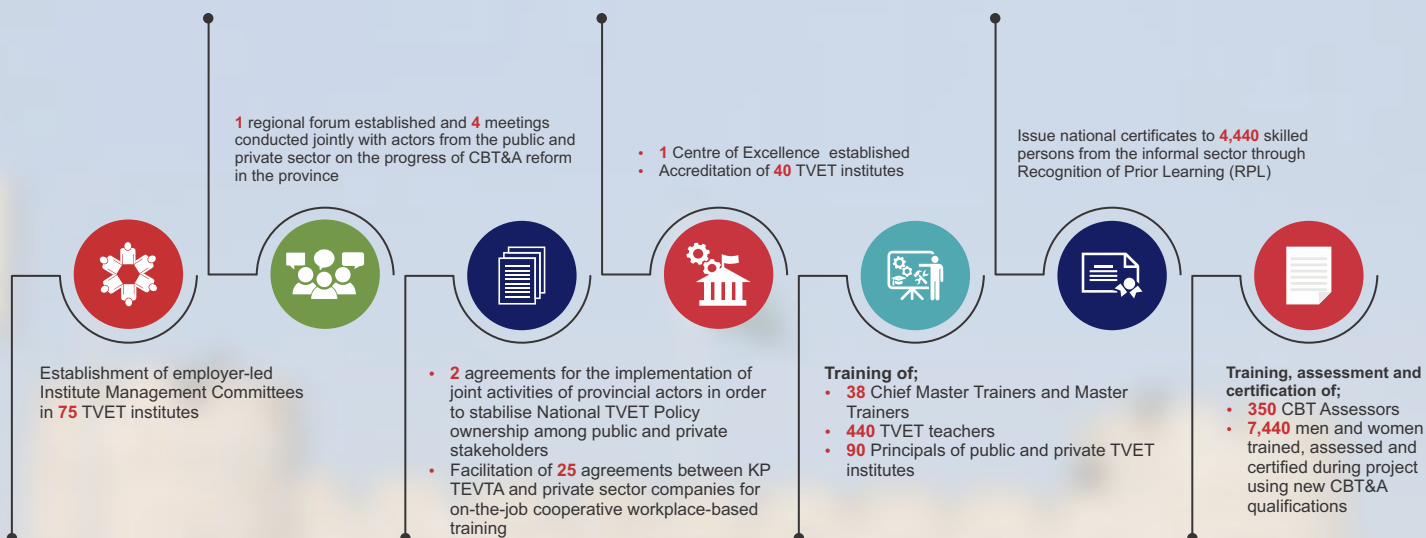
1 regional forum established and 4 meetings conducted jointly with actors from the public and private sector on the progress of CBT&A reform in the province

• 1 Centre of Excellence established
• Accreditation of 40 TVET institutes

Issue national certificates to 4,440 skilled persons from the informal sector through Recognition of Prior Learning (RPL)

Establishment of employer-led Institute Management Committees in 75 TVET institutes

• 2 agreements for the implementation of joint activities of provincial actors in order to stabilise National TVET Policy ownership among public and private stakeholders
• Facilitation of 25 agreements between KP TEVTA and private sector companies for on-the-job cooperative workplace-based training

Training of;
• 38 Chief Master Trainers and Master Trainers
• 440 TVET teachers
• 90 Principals of public and private TVET institutes

Training, assessment and certification of;
• 350 CBT Assessors
• 7,440 men and women trained, assessed and certified during project using new CBT&A qualifications